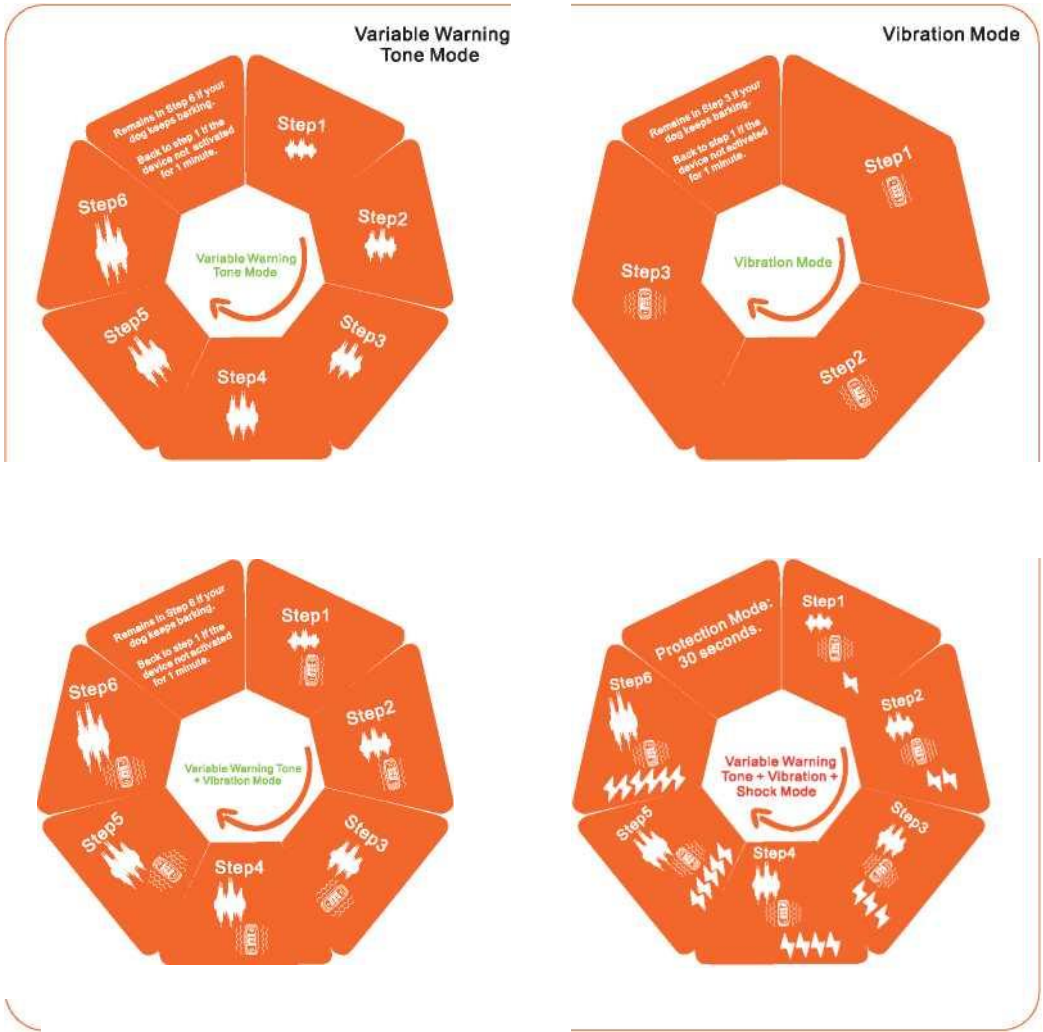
Variable Warning Tone Mode

Remains in Step 6 if your dog keeps barking.

Back to step 1 if the device not activated for 1 minute.

Step1

Step2

Step3

Step4

Step5

Step6

Variable Warning Tone Mode

Vibration Mode

Remains in Step 3 if your dog keeps barking.

Back to step 1 if the device not activated for 1 minute.

Step1

Step2

Step3

Vibration Mode

Remains in Step 6 if your dog keeps barking.

Back to step 1 if the device not activated for 1 minute.

Step1

Step2

Step3

Step4

Step5

Step6

Variable Warning Tone + Vibration Mode

Protection Mode: 30 seconds.

Step1

Step2

Step3

Step4

Step5

Step6

Variable Warning Tone + Vibration + Shock Mode